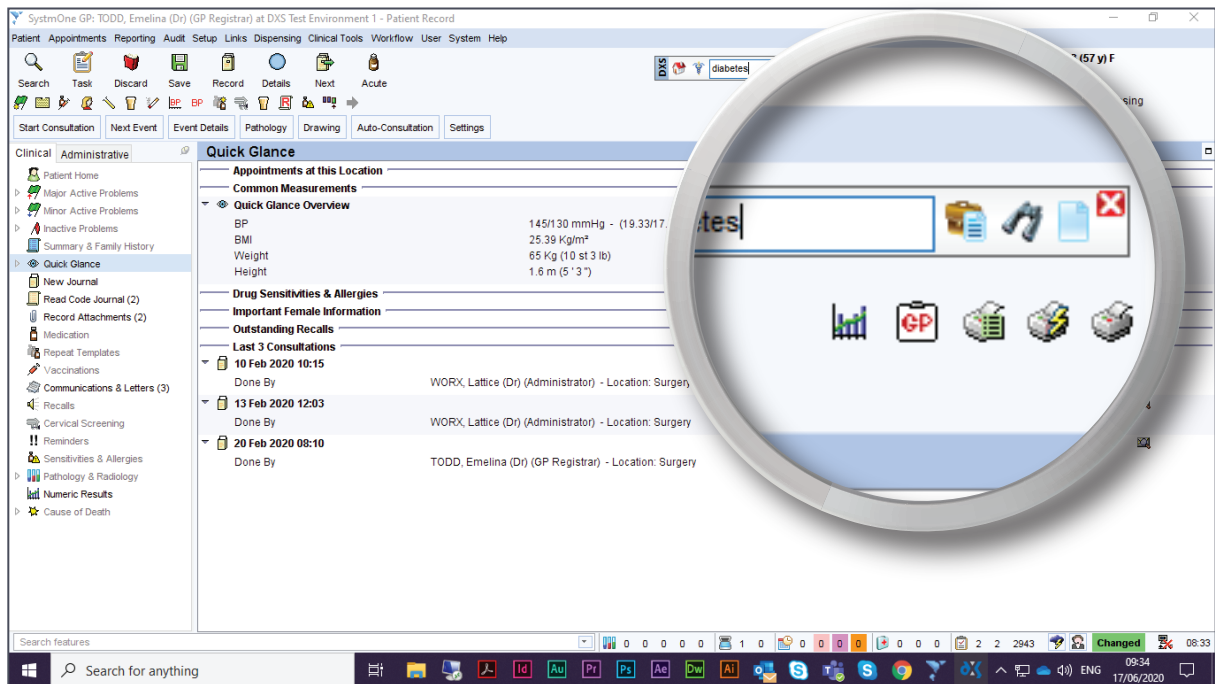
SystmOne GP: TODD, Emelina (Dr) (GP Registrar) at DXS Test Environment 1 - Patient Record

Patient Appointments Reporting Audit Setup Links Dispensing Clinical Tools Workflow User System Help

Search Task Discard Save Record Details Next Acute

DXS diabetes

(57 y) F

sing

Start Consultation Next Event Event Details Pathology Drawing Auto-Consultation Settings

Clinical Administrative

Patient Home
Major Active Problems
Minor Active Problems
Inactive Problems
Summary & Family History
Quick Glance
New Journal
Read Code Journal (2)
Record Attachments (2)
Medication
Repeat Templates
Vaccinations
Communications & Letters (3)
Recalls
Cervical Screening
Reminders
Sensitivities & Allergies
Pathology & Radiology
Numeric Results
Cause of Death

Quick Glance

Appointments at this Location
Common Measurements
Quick Glance Overview

| | |
|---|---|
| BP | 145/130 mmHg - (19.33/17. |
| BMI | 25.39 Kg/m² |
| Weight | 65 Kg (10 st 3 lb) |
| Height | 1.6 m (5 ' 3 ") |

Drug Sensitivities & Allergies
Important Female Information
Outstanding Recalls
Last 3 Consultations

10 Feb 2020 10:15
Done By WORX, Lattice (Dr) (Administrator) - Location: Surgery

13 Feb 2020 12:03
Done By WORX, Lattice (Dr) (Administrator) - Location: Surgery

20 Feb 2020 08:10
Done By TODD, Emelina (Dr) (GP Registrar) - Location: Surgery

tes

GP

Search features

0 0 0 0 0 1 0 0 0 0 0 0 0 0 2 2 2943 Changed 08:33

Search for anything

ENG 09:34 17/06/2020